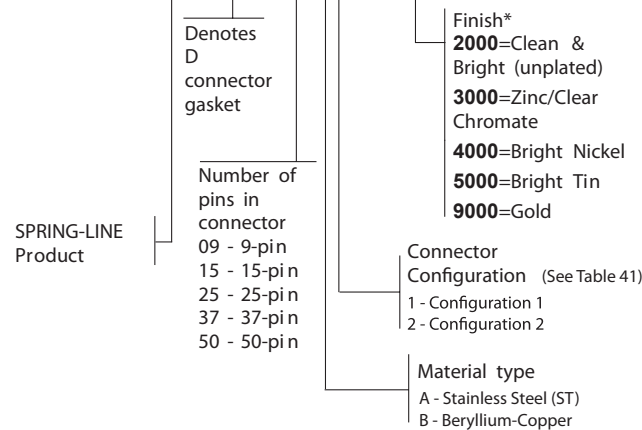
Denotes D connector gasket

Number of pins in connector
09 - 9-pin
15 - 15-pin
25 - 25-pin
37 - 37-pin
50 - 50-pin

SPRING-LINE Product

Finish*
**2000**=Clean & Bright (unplated)
**3000**=Zinc/Clear Chromate
**4000**=Bright Nickel
**5000**=Bright Tin
**9000**=Gold

Connector Configuration (See Table 41)
1 - Configuration 1
2 - Configuration 2

Material type
A - Stainless Steel (ST)
B - Beryllium-Copper